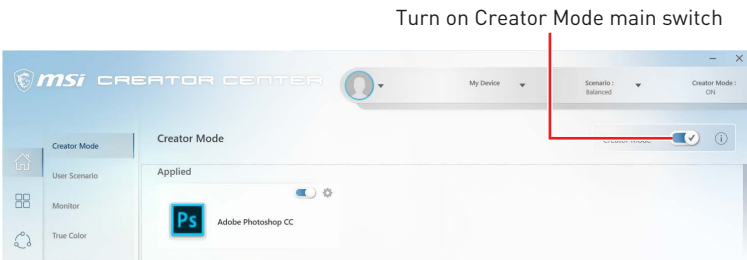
Turn on Creator Mode main switch

– ×

msi CREATOR CENTER

My Device

Scenario : Balanced

Creator Mode : ON

Creator Mode

User Scenario

Monitor

True Color

Creator Mode

Creator Mode

Applied

Ps

Adobe Photoshop CC